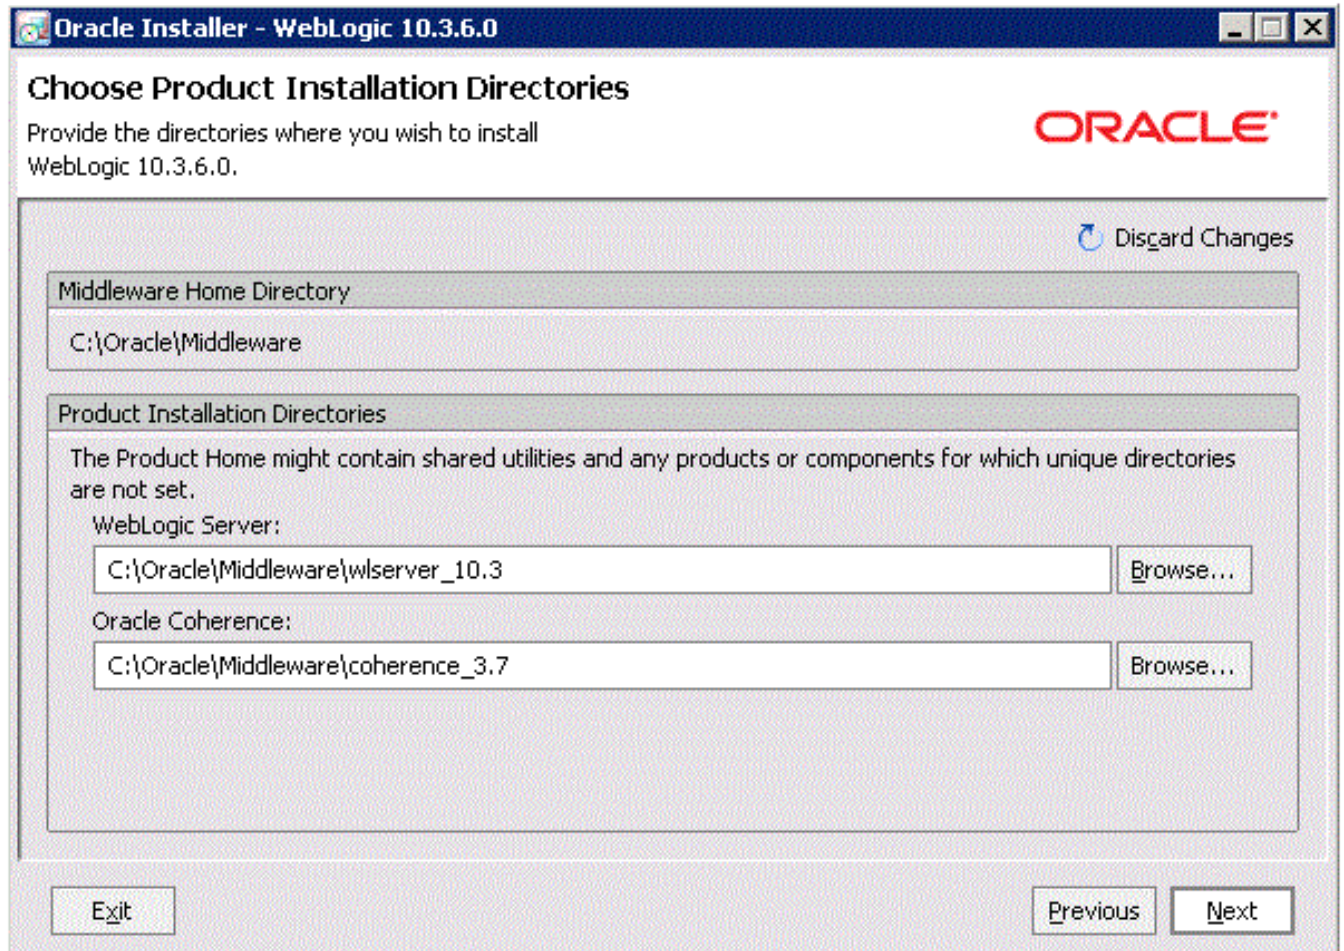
Oracle Installer - WebLogic 10.3.6.0

Choose Product Installation Directories
Provide the directories where you wish to install WebLogic 10.3.6.0.

ORACLE

Discard Changes

Middleware Home Directory
C:\Oracle\Middleware

Product Installation Directories
The Product Home might contain shared utilities and any products or components for which unique directories are not set.

WebLogic Server:
C:\Oracle\Middleware\wlserver_10.3
Browse...

Oracle Coherence:
C:\Oracle\Middleware\coherence_3.7
Browse...

Exit

Previous

Next